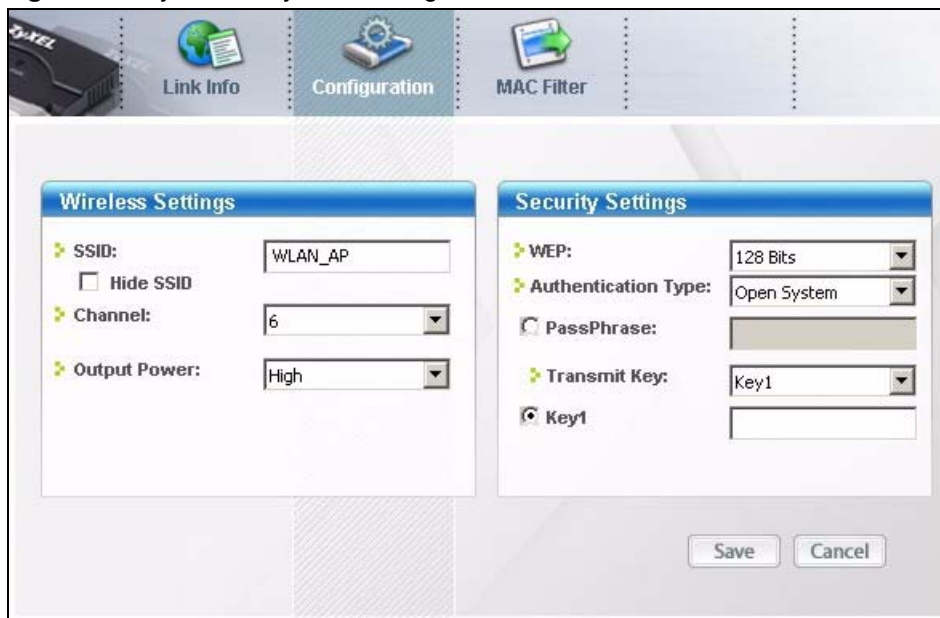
ZyXEL

Link Info

Configuration

MAC Filter

Wireless Settings

SSID: WLAN_AP

Hide SSID

Channel: 6

Output Power: High

Security Settings

WEP: 128 Bits

Authentication Type: Open System

PassPhrase:

Transmit Key: Key1

Key1

Save

Cancel